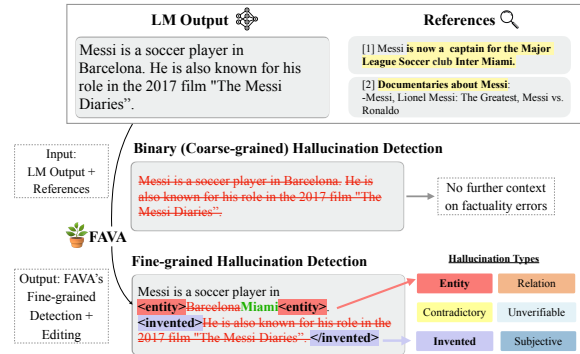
LM Output

References

Messi is a soccer player in Barcelona. He is also known for his role in the 2017 film "The Messi Diaries".

[1] Messi is now a captain for the Major League Soccer club Inter Miami.

[2] Documentaries about Messi:
-Messi, Lionel Messi: The Greatest, Messi vs. Ronaldo

Input:
LM Output + References

Binary (Coarse-grained) Hallucination Detection

Messi is a soccer player in Barcelona. He is also known for his role in the 2017 film "The Messi Diaries".

No further context on factuality errors

FAVA

Fine-grained Hallucination Detection

Output: FAVA's Fine-grained Detection + Editing

Messi is a soccer player in <entity>BarcelonaMiami<entity>. <invented>He is also known for his role in the 2017 film "The Messi Diaries". </invented>

Hallucination Types

| Entity | Relation |
|---|---|
| Contradictory | Unverifiable |
| Invented | Subjective |